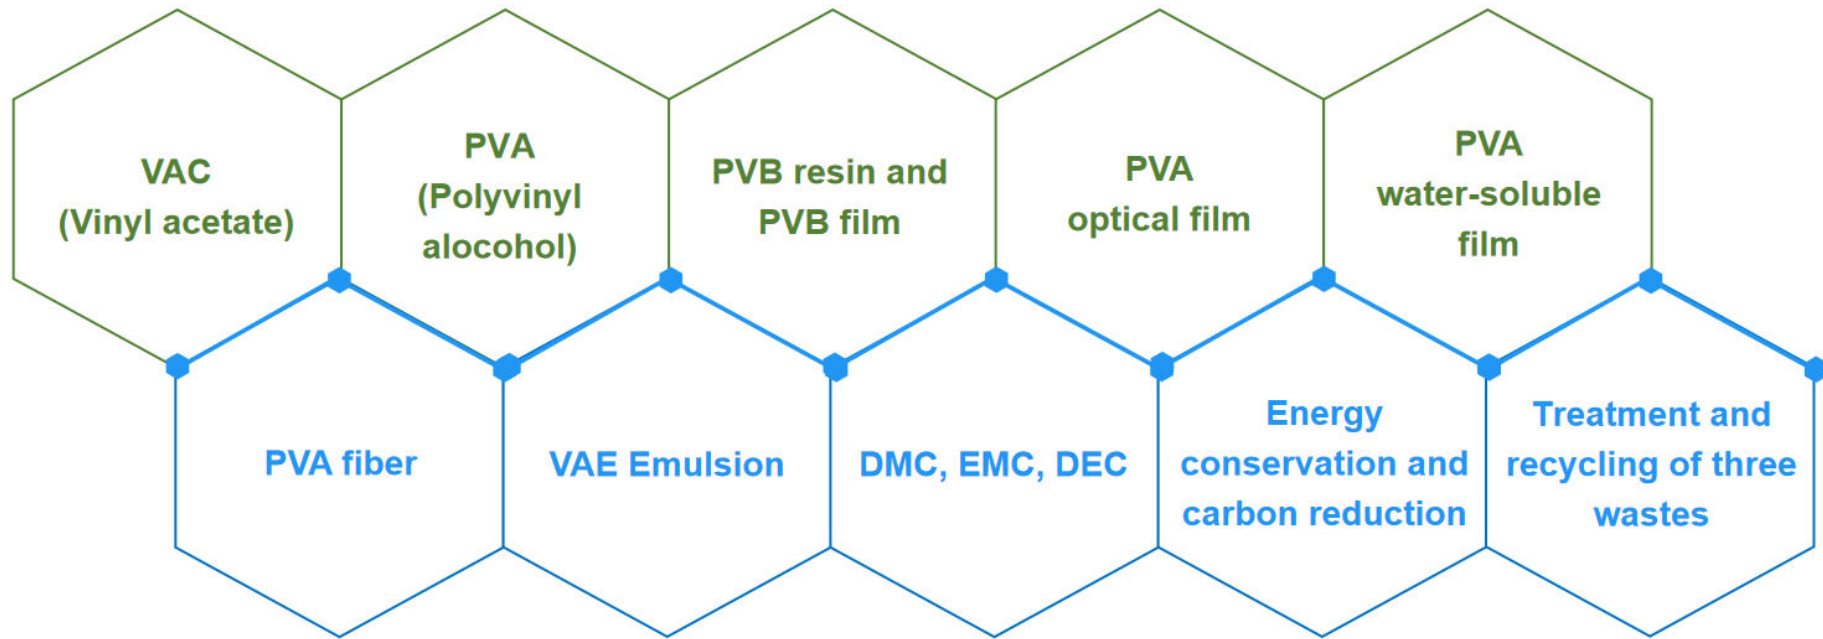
VAC (Vinyl acetate)

PVA (Polyvinyl alocohol)

PVB resin and PVB film

PVA optical film

PVA water-soluble film

PVA fiber

VAE Emulsion

DMC, EMC, DEC

Energy conservation and carbon reduction

Treatment and recycling of three wastes